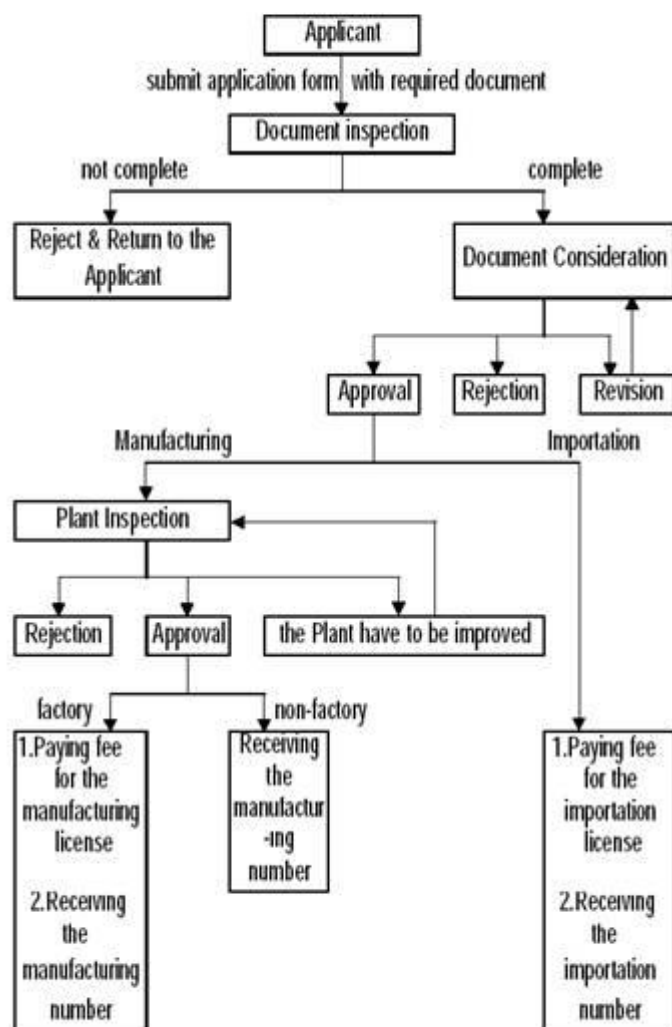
Applicant

submit application form with required document

Document inspection

not complete

complete

Reject & Return to the Applicant

Document Consideration

Approval

Rejection

Revision

Manufacturing

Importation

Plant Inspection

Rejection

Approval

the Plant have to be improved

factory

non-factory

1.Paying fee for the manufacturing license

2.Receiving the manufacturing number

Receiving the manufacturing number

1.Paying fee for the importation license

2.Receiving the importation number